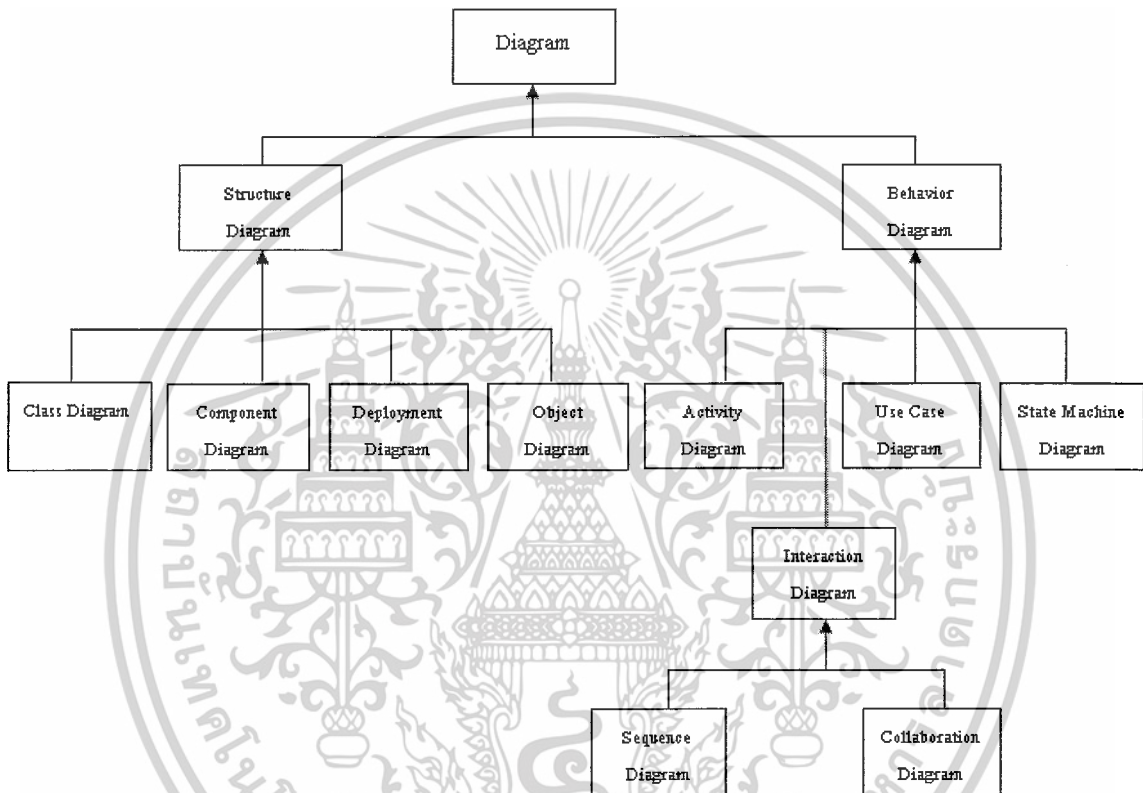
Diagram

Structure Diagram

Behavior Diagram

Class Diagram

Component Diagram

Deployment Diagram

Object Diagram

Activity Diagram

Use Case Diagram

State Machine Diagram

Interaction Diagram

Sequence Diagram

Collaboration Diagram